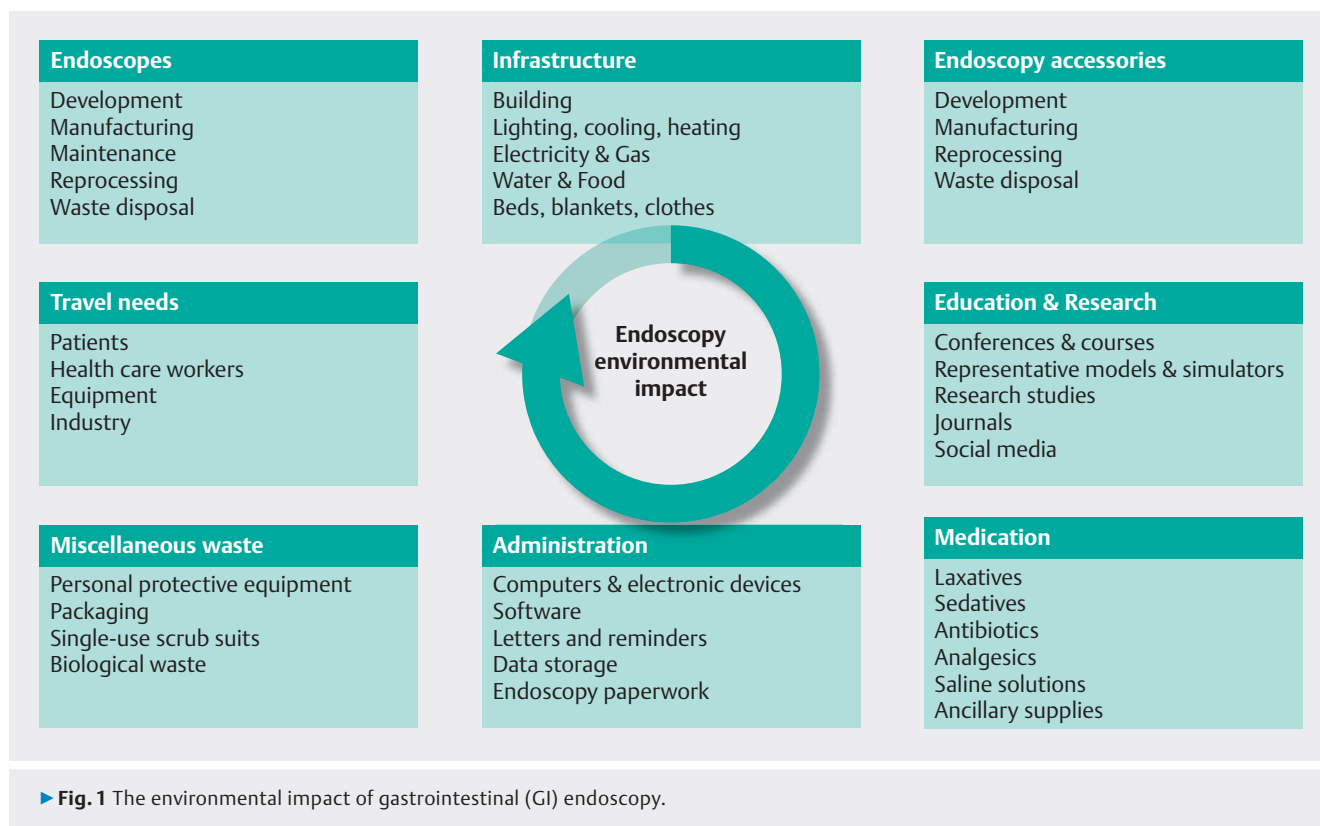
Endoscopes
Development
Manufacturing
Maintenance
Reprocessing
Waste disposal

Infrastructure
Building
Lighting, cooling, heating
Electricity & Gas
Water & Food
Beds, blankets, clothes

Endoscopy accessories
Development
Manufacturing
Reprocessing
Waste disposal

Travel needs
Patients
Health care workers
Equipment
Industry

Endoscopy environmental impact

Education & Research
Conferences & courses
Representative models & simulators
Research studies
Journals
Social media

Miscellaneous waste
Personal protective equipment
Packaging
Single-use scrub suits
Biological waste

Administration
Computers & electronic devices
Software
Letters and reminders
Data storage
Endoscopy paperwork

Medication
Laxatives
Sedatives
Antibiotics
Analgesics
Saline solutions
Ancillary supplies

▶ Fig. 1 The environmental impact of gastrointestinal (GI) endoscopy.